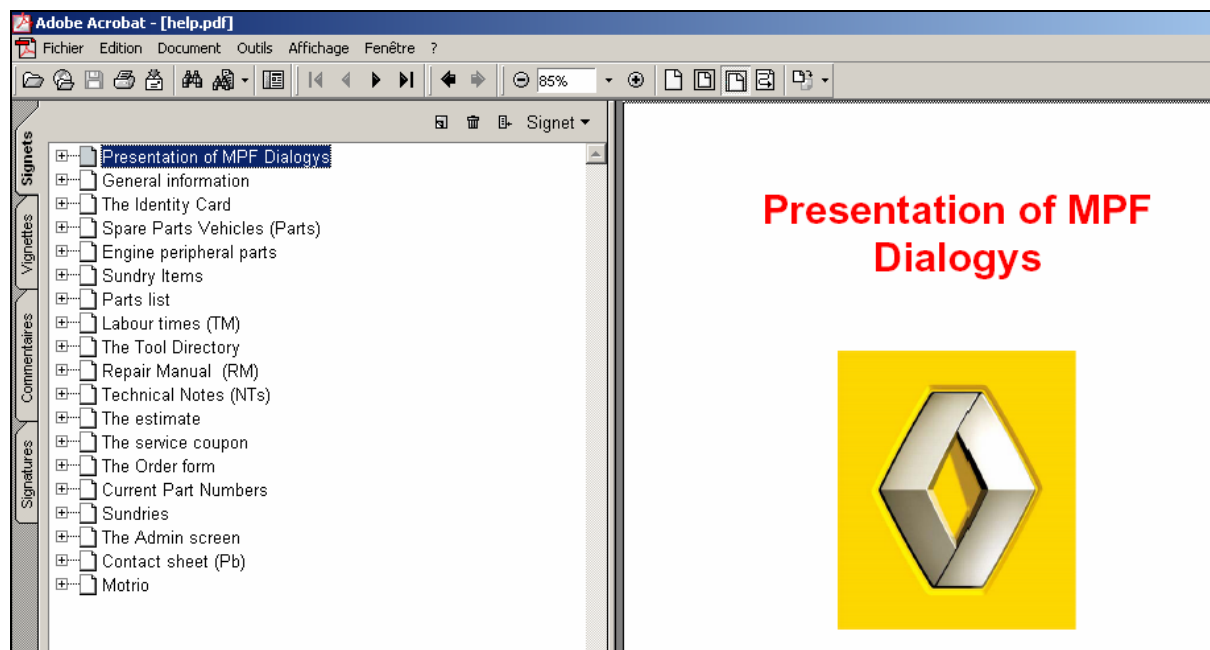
Adobe Acrobat - [help.pdf]

Fichier Edition Document Outils Affichage Fenêtre ?

85%

Signet

Signets
Vignettes
Commentaires
Signatures

Presentation of MPF Dialogys
General information
The Identity Card
Spare Parts Vehicles (Parts)
Engine peripheral parts
Sundry Items
Parts list
Labour times (TM)
The Tool Directory
Repair Manual (RM)
Technical Notes (NTs)
The estimate
The service coupon
The Order form
Current Part Numbers
Sundries
The Admin screen
Contact sheet (Pb)
Motrio

Presentation of MPF Dialogys